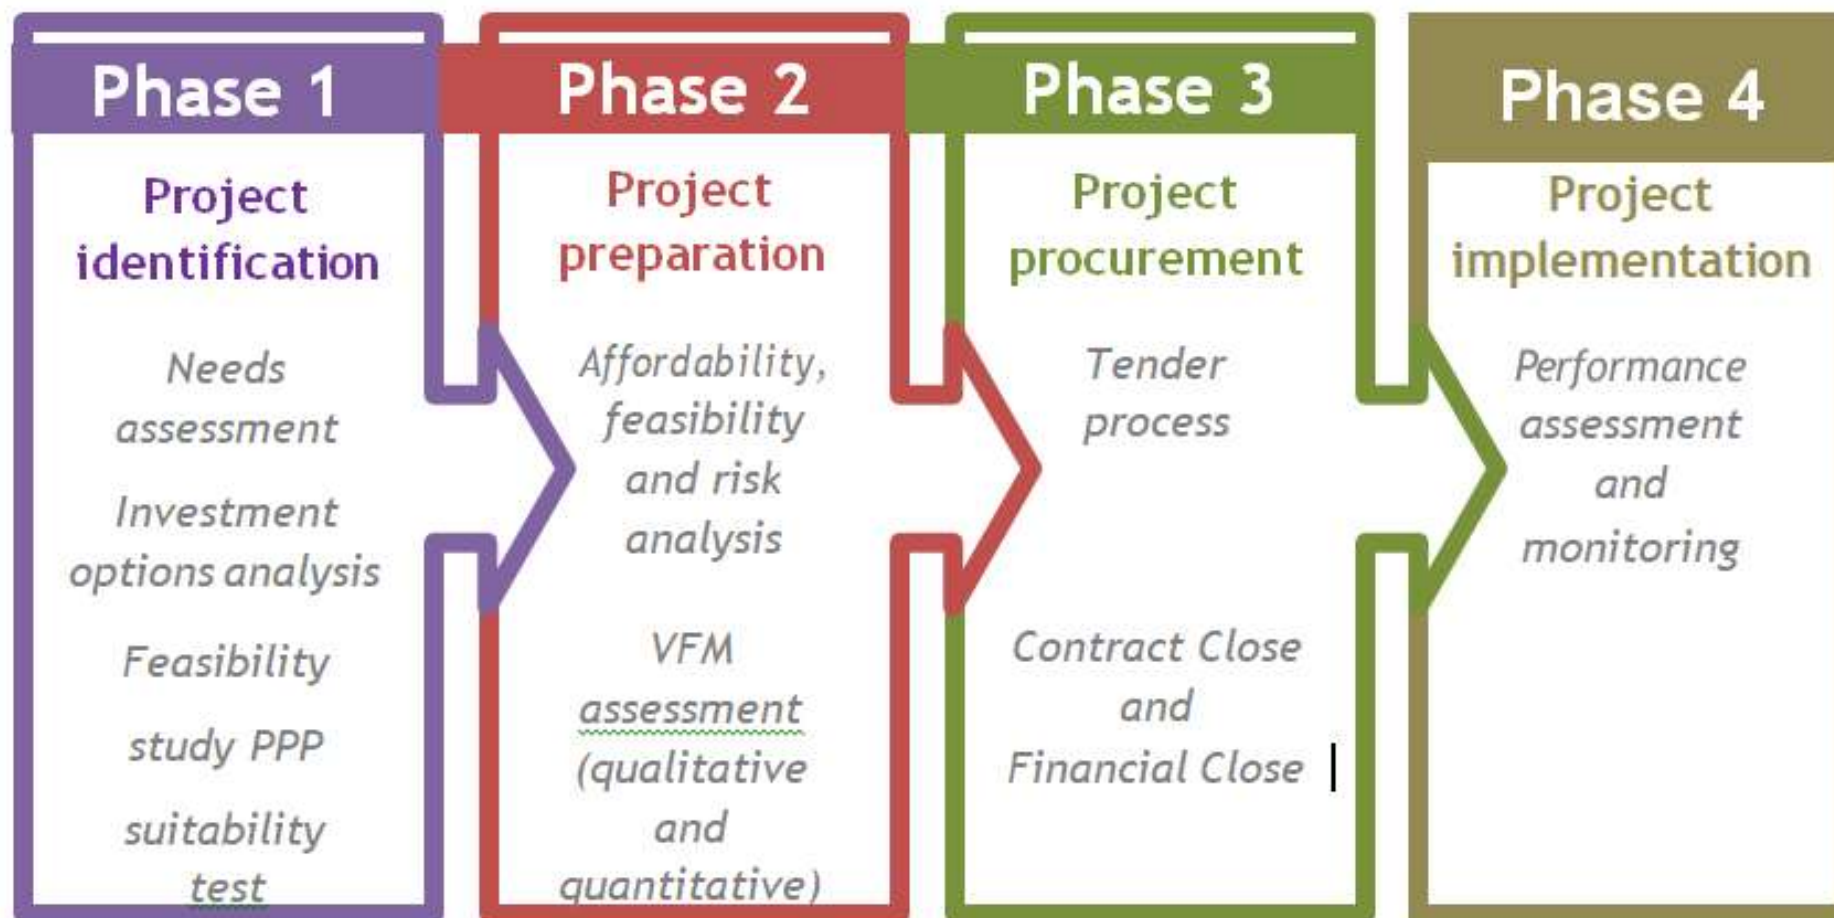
Phase 1

Project identification

Needs assessment

Investment options analysis

Feasibility

study PPP

suitability test

Phase 2

Project preparation

Affordability, feasibility and risk analysis

VFM assessment (qualitative and quantitative)

Phase 3

Project procurement

Tender process

Contract Close and Financial Close

Phase 4

Project implementation

Performance assessment and monitoring